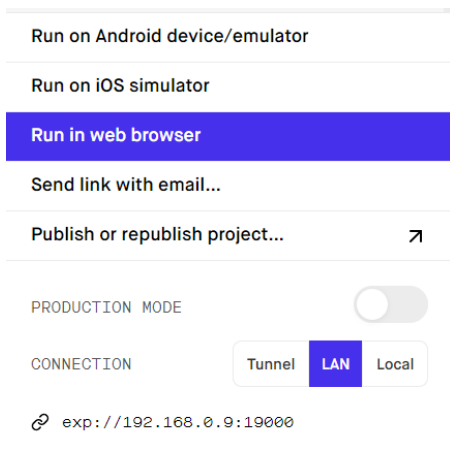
Run on Android device/emulator

Run on iOS simulator

Run in web browser

Send link with email...

Publish or republish project...

PRODUCTION MODE

CONNECTION

Tunnel LAN Local

exp://192.168.0.9:19000